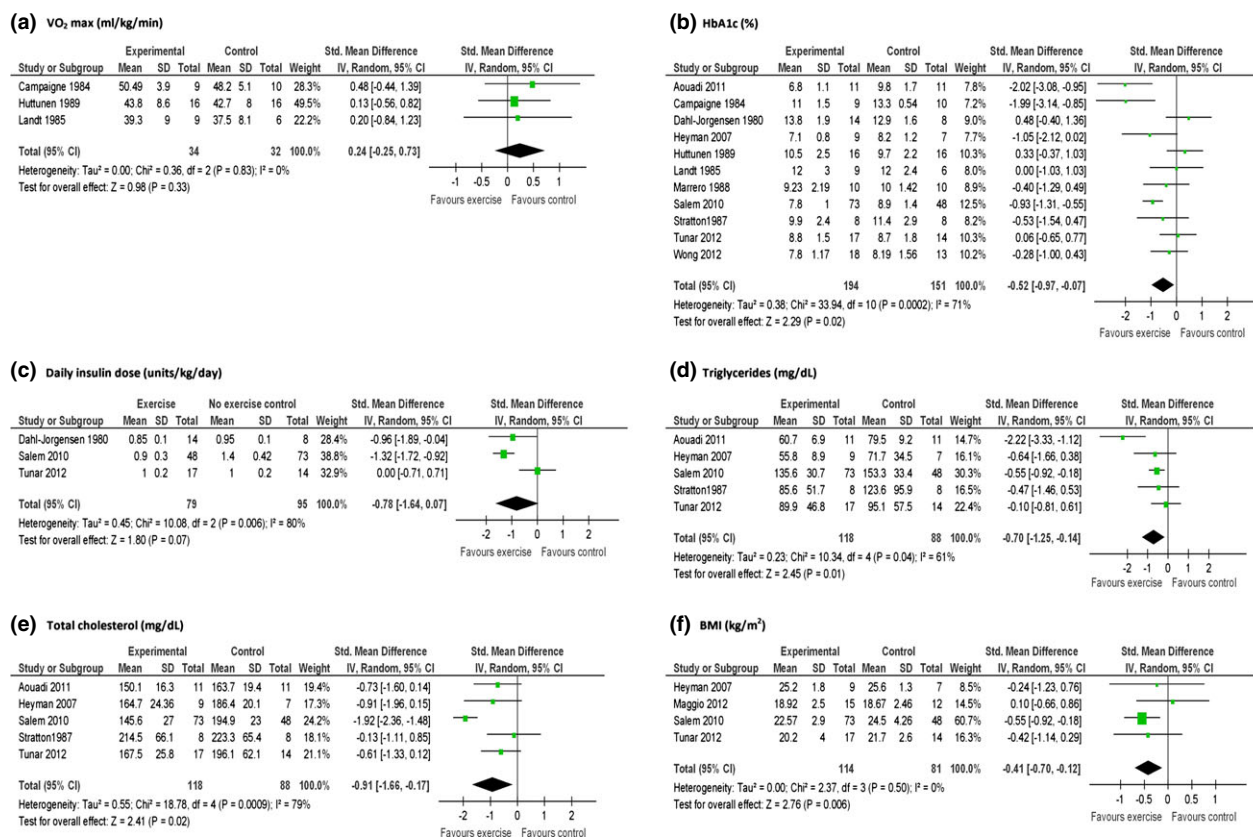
(a) $VO_2$ max (ml/kg/min)

| Study or Subgroup | Experimental Mean | SD | Total | Control Mean | SD | Total | Weight | Std. Mean Difference IV, Random, 95% CI |
|---|---|---|---|---|---|---|---|---|
| Campaigne 1984 | 50.49 | 3.9 | 9 | 48.2 | 5.1 | 10 | 28.3% | 0.48 [-0.44, 1.39] |
| Huttunen 1989 | 43.8 | 8.6 | 16 | 42.7 | 8 | 16 | 49.5% | 0.13 [-0.56, 0.82] |
| Landt 1985 | 39.3 | 9 | 9 | 37.5 | 8.1 | 6 | 22.2% | 0.20 [-0.84, 1.23] |
| Total (95% CI) | | | 34 | | | 32 | 100.0% | 0.24 [-0.25, 0.73] |

Heterogeneity: Tau² = 0.00; Chi² = 0.36, df = 2 (P = 0.83); I² = 0%
Test for overall effect: Z = 0.98 (P = 0.33)

Std. Mean Difference IV, Random, 95% CI
-1 -0.5 0 0.5 1
Favours exercise Favours control

(b) HbA1c (%)

| Study or Subgroup | Experimental Mean | SD | Total | Control Mean | SD | Total | Weight | Std. Mean Difference IV, Random, 95% CI |
|---|---|---|---|---|---|---|---|---|
| Aouadi 2011 | 6.8 | 1.1 | 11 | 9.8 | 1.7 | 11 | 7.8% | -2.02 [-3.08, -0.95] |
| Campaigne 1984 | 11 | 1.5 | 9 | 13.3 | 0.54 | 10 | 7.2% | -1.99 [-3.14, -0.85] |
| Dahl-Jorgensen 1980 | 13.8 | 1.9 | 14 | 12.9 | 1.6 | 8 | 9.0% | 0.48 [-0.40, 1.36] |
| Heyman 2007 | 7.1 | 0.8 | 9 | 8.2 | 1.2 | 7 | 7.7% | -1.05 [-2.12, 0.02] |
| Huttunen 1989 | 10.5 | 2.5 | 16 | 9.7 | 2.2 | 16 | 10.3% | 0.33 [-0.37, 1.03] |
| Landt 1985 | 12 | 3 | 9 | 12 | 2.4 | 6 | 8.0% | 0.00 [-1.03, 1.03] |
| Marrero 1988 | 9.23 | 2.19 | 10 | 10 | 1.42 | 10 | 8.9% | -0.40 [-1.29, 0.49] |
| Salem 2010 | 7.8 | 1 | 73 | 8.9 | 1.4 | 48 | 12.5% | -0.93 [-1.31, -0.55] |
| Stratton1987 | 9.9 | 2.4 | 8 | 11.4 | 2.9 | 8 | 8.2% | -0.53 [-1.54, 0.47] |
| Tunar 2012 | 8.8 | 1.5 | 17 | 8.7 | 1.8 | 14 | 10.3% | 0.06 [-0.65, 0.77] |
| Wong 2012 | 7.8 | 1.17 | 18 | 8.19 | 1.56 | 13 | 10.2% | -0.28 [-1.00, 0.43] |
| Total (95% CI) | | | 194 | | | 151 | 100.0% | -0.52 [-0.97, -0.07] |

Heterogeneity: Tau² = 0.38; Chi² = 33.94, df = 10 (P = 0.0002); I² = 71%
Test for overall effect: Z = 2.29 (P = 0.02)

Std. Mean Difference IV, Random, 95% CI
-2 -1 0 1 2
Favours exercise Favours control

(c) Daily insulin dose (units/kg/day)

| Study or Subgroup | Exercise Mean | SD | Total | No exercise control Mean | SD | Total | Weight | Std. Mean Difference IV, Random, 95% CI |
|---|---|---|---|---|---|---|---|---|
| Dahl-Jorgensen 1980 | 0.85 | 0.1 | 14 | 0.95 | 0.1 | 8 | 28.4% | -0.96 [-1.89, -0.04] |
| Salem 2010 | 0.9 | 0.3 | 48 | 1.4 | 0.42 | 73 | 38.8% | -1.32 [-1.72, -0.92] |
| Tunar 2012 | 1 | 0.2 | 17 | 1 | 0.2 | 14 | 32.9% | 0.00 [-0.71, 0.71] |
| Total (95% CI) | | | 79 | | | 95 | 100.0% | -0.78 [-1.64, 0.07] |

Heterogeneity: Tau² = 0.45; Chi² = 10.08, df = 2 (P = 0.006); I² = 80%
Test for overall effect: Z = 1.80 (P = 0.07)

Std. Mean Difference IV, Random, 95% CI
-2 -1 0 1 2
Favours exercise Favours control

(d) Triglycerides (mg/dL)

| Study or Subgroup | Experimental Mean | SD | Total | Control Mean | SD | Total | Weight | Std. Mean Difference IV, Random, 95% CI |
|---|---|---|---|---|---|---|---|---|
| Aouadi 2011 | 60.7 | 6.9 | 11 | 79.5 | 9.2 | 11 | 14.7% | -2.22 [-3.33, -1.12] |
| Heyman 2007 | 55.8 | 8.9 | 9 | 71.7 | 34.5 | 7 | 16.1% | -0.64 [-1.66, 0.38] |
| Salem 2010 | 135.6 | 30.7 | 73 | 153.3 | 33.4 | 48 | 30.3% | -0.55 [-0.92, -0.18] |
| Stratton1987 | 85.6 | 51.7 | 8 | 123.6 | 95.9 | 8 | 16.5% | -0.47 [-1.46, 0.53] |
| Tunar 2012 | 89.9 | 46.8 | 17 | 95.1 | 57.5 | 14 | 22.4% | -0.10 [-0.81, 0.61] |
| Total (95% CI) | | | 118 | | | 88 | 100.0% | -0.70 [-1.25, -0.14] |

Heterogeneity: Tau² = 0.23; Chi² = 10.34, df = 4 (P = 0.04); I² = 61%
Test for overall effect: Z = 2.45 (P = 0.01)

Std. Mean Difference IV, Random, 95% CI
-2 -1 0 1 2
Favours exercise Favours control

(e) Total cholesterol (mg/dL)

| Study or Subgroup | Experimental Mean | SD | Total | Control Mean | SD | Total | Weight | Std. Mean Difference IV, Random, 95% CI |
|---|---|---|---|---|---|---|---|---|
| Aouadi 2011 | 150.1 | 16.3 | 11 | 163.7 | 19.4 | 11 | 19.4% | -0.73 [-1.60, 0.14] |
| Heyman 2007 | 164.7 | 24.36 | 9 | 186.4 | 20.1 | 7 | 17.3% | -0.91 [-1.96, 0.15] |
| Salem 2010 | 145.6 | 27 | 73 | 194.9 | 23 | 48 | 24.2% | -1.92 [-2.36, -1.48] |
| Stratton1987 | 214.5 | 66.1 | 8 | 223.3 | 65.4 | 8 | 18.1% | -0.13 [-1.11, 0.85] |
| Tunar 2012 | 167.5 | 25.8 | 17 | 196.1 | 62.1 | 14 | 21.1% | -0.61 [-1.33, 0.12] |
| Total (95% CI) | | | 118 | | | 88 | 100.0% | -0.91 [-1.66, -0.17] |

Heterogeneity: Tau² = 0.55; Chi² = 18.78, df = 4 (P = 0.0009); I² = 79%
Test for overall effect: Z = 2.41 (P = 0.02)

Std. Mean Difference IV, Random, 95% CI
-2 -1 0 1 2
Favours exercise Favours control

(f) BMI (kg/m²)

| Study or Subgroup | Experimental Mean | SD | Total | Control Mean | SD | Total | Weight | Std. Mean Difference IV, Random, 95% CI |
|---|---|---|---|---|---|---|---|---|
| Heyman 2007 | 25.2 | 1.8 | 9 | 25.6 | 1.3 | 7 | 8.5% | -0.24 [-1.23, 0.76] |
| Maggio 2012 | 18.92 | 2.5 | 15 | 18.67 | 2.46 | 12 | 14.5% | 0.10 [-0.66, 0.86] |
| Salem 2010 | 22.57 | 2.9 | 73 | 24.5 | 4.26 | 48 | 60.7% | -0.55 [-0.92, -0.18] |
| Tunar 2012 | 20.2 | 4 | 17 | 21.7 | 2.6 | 14 | 16.3% | -0.42 [-1.14, 0.29] |
| Total (95% CI) | | | 114 | | | 81 | 100.0% | -0.41 [-0.70, -0.12] |

Heterogeneity: Tau² = 0.00; Chi² = 2.37, df = 3 (P = 0.50); I² = 0%
Test for overall effect: Z = 2.76 (P = 0.006)

Std. Mean Difference IV, Random, 95% CI
-1 -0.5 0 0.5 1
Favours exercise Favours control